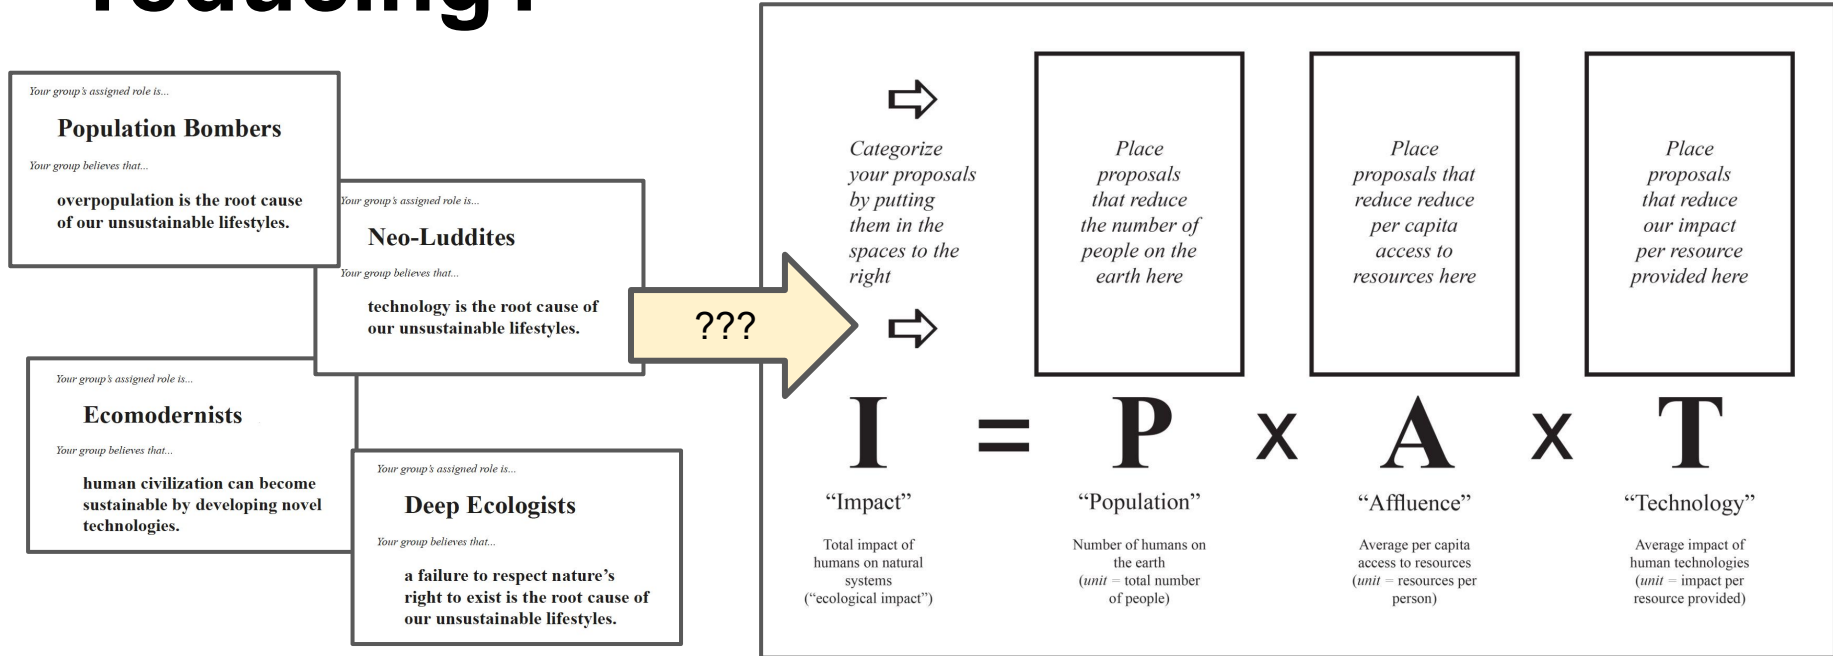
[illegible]

Your group's assigned role is...

Population Bombers

Your group believes that...

overpopulation is the root cause of our unsustainable lifestyles.

Your group's assigned role is...

Neo-Luddites

Your group believes that...

technology is the root cause of our unsustainable lifestyles.

Your group's assigned role is...

Ecomodernists

Your group believes that...

human civilization can become sustainable by developing novel technologies.

Your group's assigned role is...

Deep Ecologists

Your group believes that...

a failure to respect nature's right to exist is the root cause of our unsustainable lifestyles.

???

Categorize your proposals by putting them in the spaces to the right

Place proposals that reduce the number of people on the earth here

Place proposals that reduce reduce per capita access to resources here

Place proposals that reduce our impact per resource provided here

$I = P \times A \times T$

"Impact"

Total impact of humans on natural systems ("ecological impact")

"Population"

Number of humans on the earth (unit = total number of people)

"Affluence"

Average per capita access to resources (unit = resources per person)

"Technology"

Average impact of human technologies (unit = impact per resource provided)